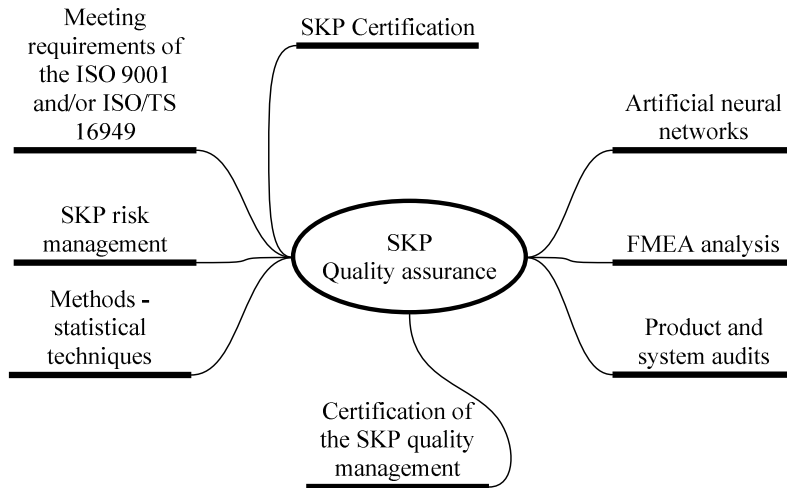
Meeting requirements of the ISO 9001 and/or ISO/TS 16949

SKP Certification

Artificial neural networks

SKP risk management

SKP Quality assurance

FMEA analysis

Methods - statistical techniques

Product and system audits

Certification of the SKP quality management